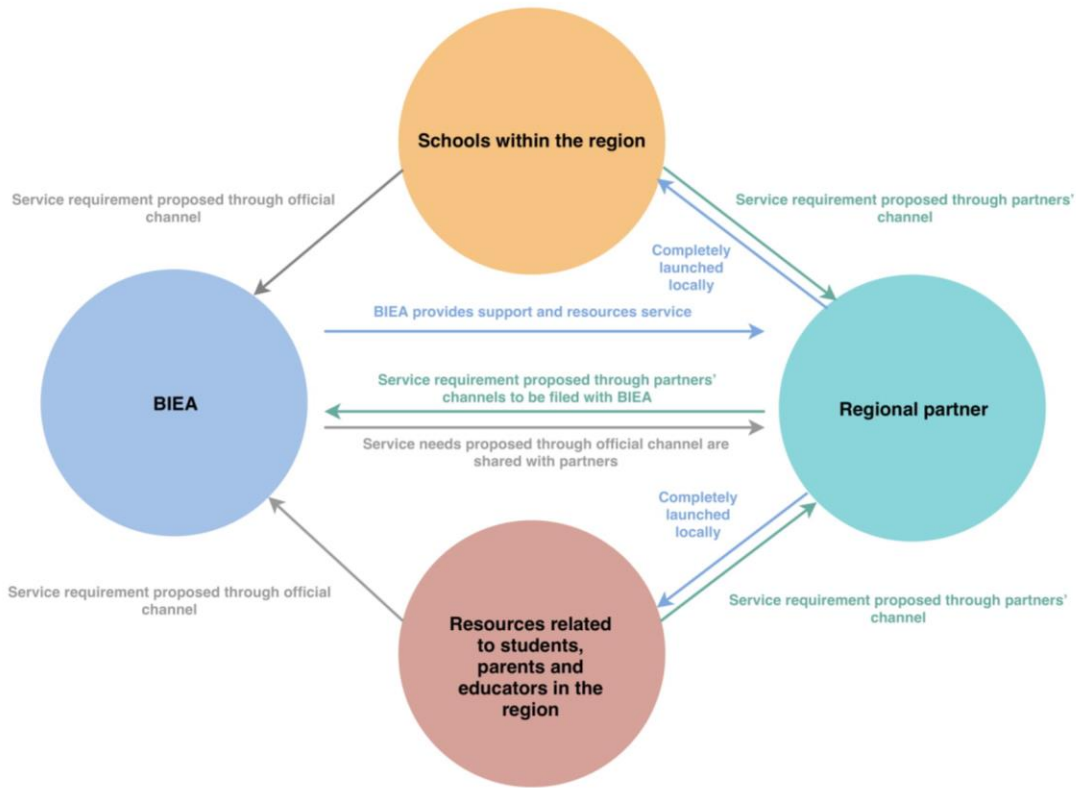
Schools within the region

Service requirement proposed through official channel

Service requirement proposed through partners' channel

Completely launched locally

BIEA provides support and resources service

BIEA

Service requirement proposed through partners' channels to be filed with BIEA

Regional partner

Service needs proposed through official channel are shared with partners

Completely launched locally

Service requirement proposed through official channel

Resources related to students, parents and educators in the region

Service requirement proposed through partners' channel